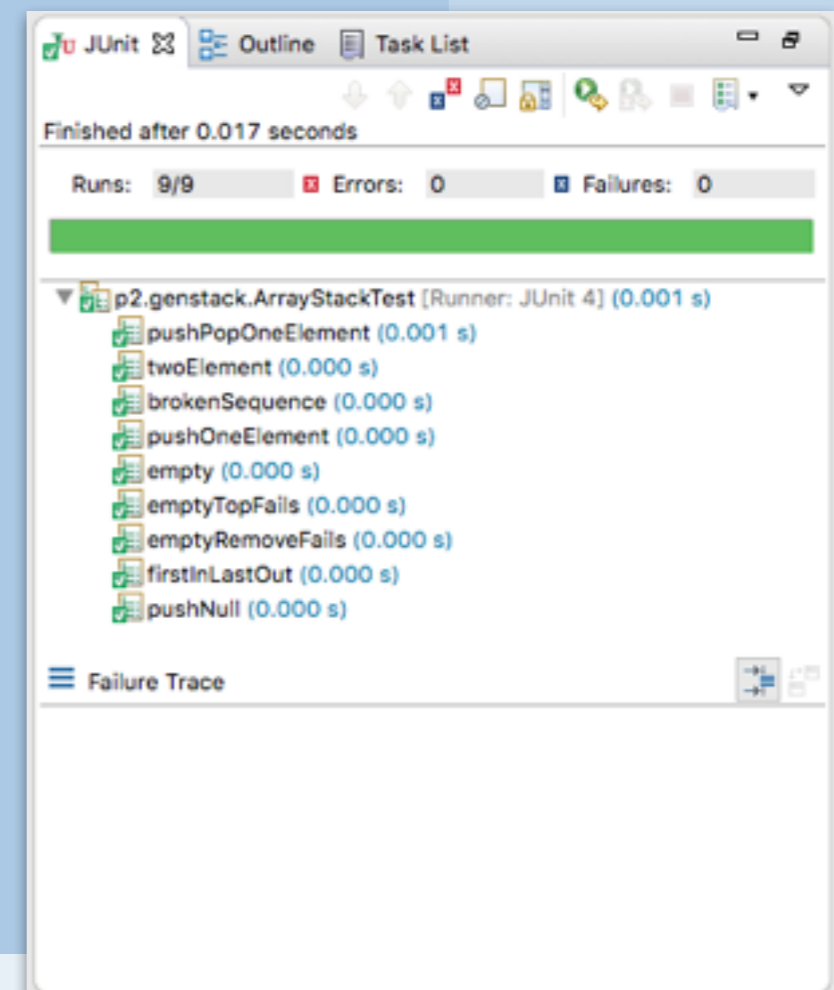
JUnit Outline Task List

Finished after 0.017 seconds

Runs: 9/9 Errors: 0 Failures: 0

p2.genstack.ArrayStackTest [Runner: JUnit 4] (0.001 s)
pushPopOneElement (0.001 s)
twoElement (0.000 s)
brokenSequence (0.000 s)
pushOneElement (0.000 s)
empty (0.000 s)
emptyTopFails (0.000 s)
emptyRemoveFails (0.000 s)
firstInLastOut (0.000 s)
pushNull (0.000 s)

Failure Trace